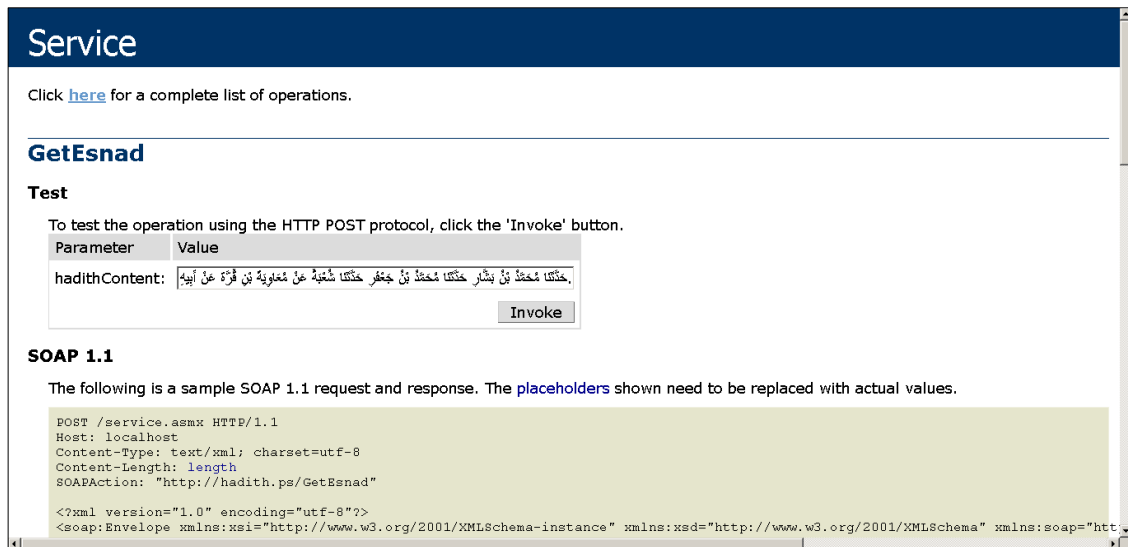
Service

Click here for a complete list of operations.

GetEsnad

Test

To test the operation using the HTTP POST protocol, click the 'Invoke' button.

| Parameter | Value |
|---|---|
| hadithContent: | حَدَّثَنَا مُحَمَّدُ بْنُ بَشَّارٍ حَدَّثَنَا مُحَمَّدُ بْنُ جَعْفَرٍ حَدَّثَنَا شُعْبَةُ عَنْ مُعَاوِيَةَ بْنِ قُرَّةَ عَنْ أَبِيهِ. |

Invoke

SOAP 1.1

The following is a sample SOAP 1.1 request and response. The placeholders shown need to be replaced with actual values.

POST /service.asmx HTTP/1.1
Host: localhost
Content-Type: text/xml; charset=utf-8
Content-Length: length
SOAPAction: "http://hadith.ps/GetEsnad"

<?xml version="1.0" encoding="utf-8"?>
<soap:Envelope xmlns:xsi="http://www.w3.org/2001/XMLSchema-instance" xmlns:xsd="http://www.w3.org/2001/XMLSchema" xmlns:soap="htt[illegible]